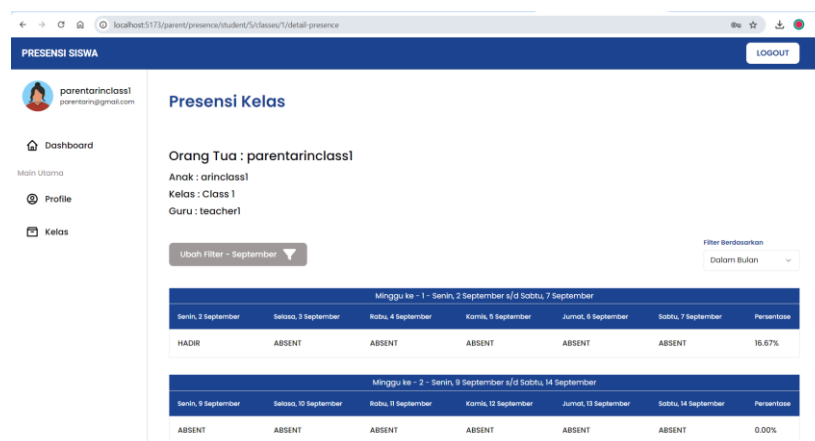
localhost:5173/parent/presence/student/5/classes/1/detail-presence

PRESENSI SISWA

LOGOUT

parentarinclass1
parentarin@gmail.com

Dashboard

Main Utama

Profile

Kelas

Presensi Kelas

Orang Tua : parentarinclass1

Anak : arinclass1

Kelas : Class 1

Guru : teacher1

Ubah Filter - September

Filter Berdasarkan

Dalam Bulan

Minggu ke - 1 - Senin, 2 September s/d Sabtu, 7 September

| Senin, 2 September | Selasa, 3 September | Rabu, 4 September | Kamis, 5 September | Jumat, 6 September | Sabtu, 7 September | Persentase |
|---|---|---|---|---|---|---|
| HADIR | ABSENT | ABSENT | ABSENT | ABSENT | ABSENT | 16.67% |

Minggu ke - 2 - Senin, 9 September s/d Sabtu, 14 September

| Senin, 9 September | Selasa, 10 September | Rabu, 11 September | Kamis, 12 September | Jumat, 13 September | Sabtu, 14 September | Persentase |
|---|---|---|---|---|---|---|
| ABSENT | ABSENT | ABSENT | ABSENT | ABSENT | ABSENT | 0.00% |